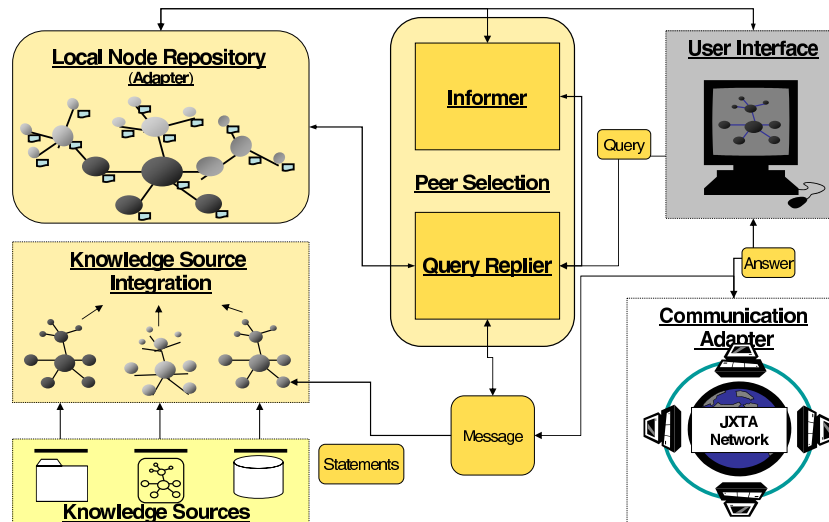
Local Node Repository
(Adapter)

Informer

Peer Selection

Query Replier

User Interface

Query

Answer

Knowledge Source Integration

Communication Adapter

JXTA Network

Message

Statements

Knowledge Sources